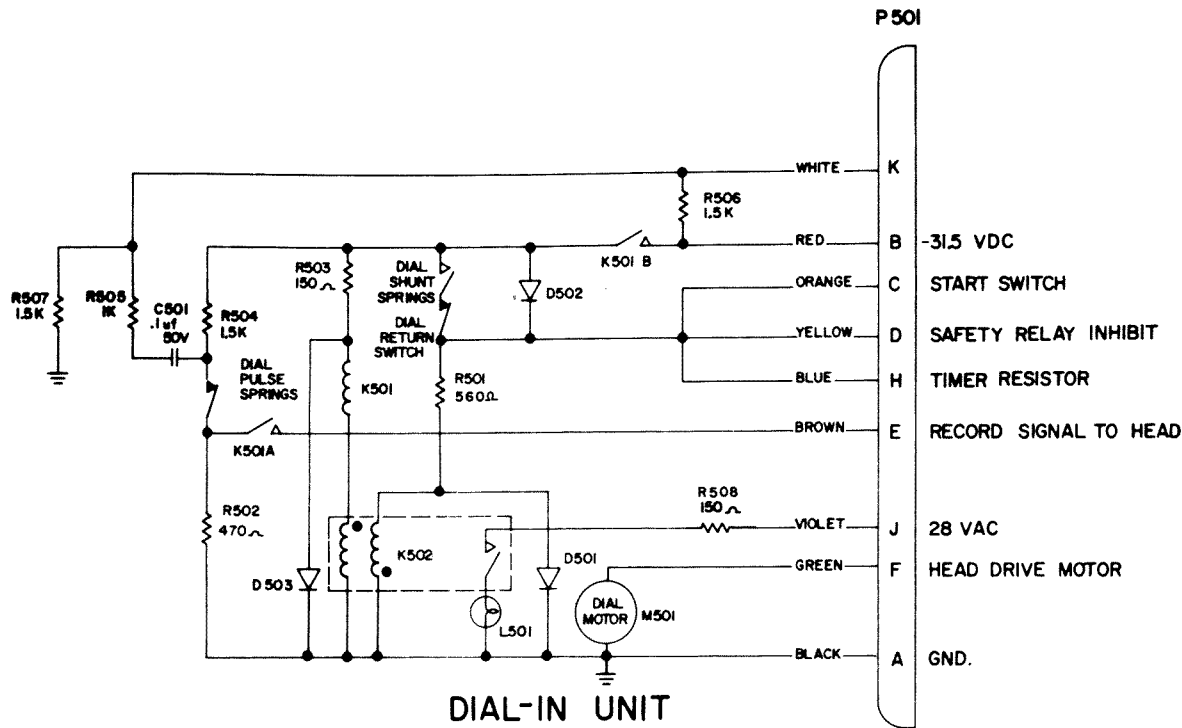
P501

WHITE K

R506 1.5K

R507 1.5K

R505 1K

C501 .1uf 50V

R504 1.5K

R503 150 Ω

DIAL SHUNT SPRINGS

DIAL RETURN SWITCH

D502

K501 B

RED B -31.5 VDC

ORANGE C START SWITCH

YELLOW D SAFETY RELAY INHIBIT

BLUE H TIMER RESISTOR

DIAL PULSE SPRINGS

K501

R501 560Ω

K501A

BROWN E RECORD SIGNAL TO HEAD

R502 470 Ω

R508 150 Ω

VIOLET J 28 VAC

K502

D503

D501

L501

DIAL MOTOR M501

GREEN F HEAD DRIVE MOTOR

BLACK A GND.

DIAL-IN UNIT